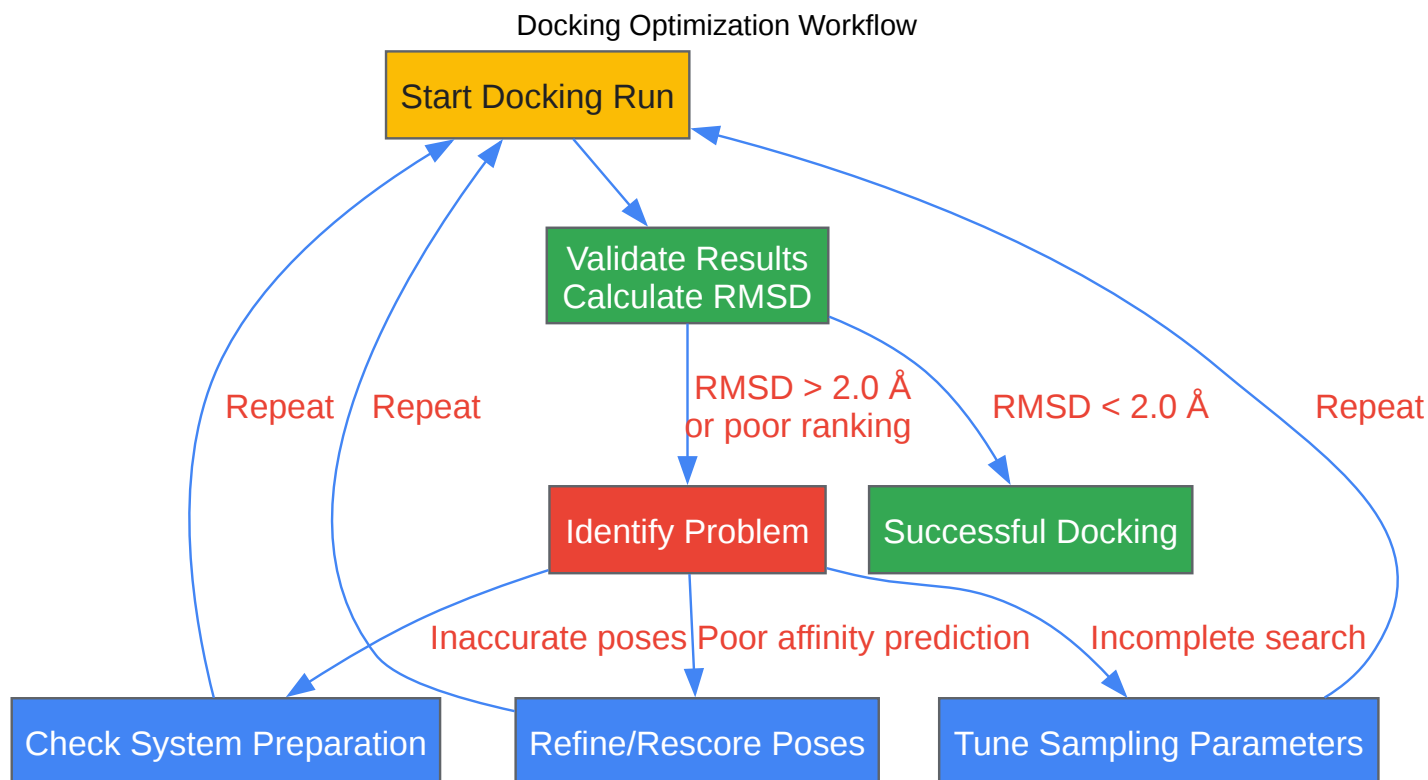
Docking Optimization Workflow

Start Docking Run

Validate Results
Calculate RMSD

Repeat

Repeat

RMSD > 2.0 Å
or poor ranking

RMSD < 2.0 Å

Repeat

Identify Problem

Successful Docking

Inaccurate poses

Poor affinity prediction

Incomplete search

Check System Preparation

Refine/Rescore Poses

Tune Sampling Parameters